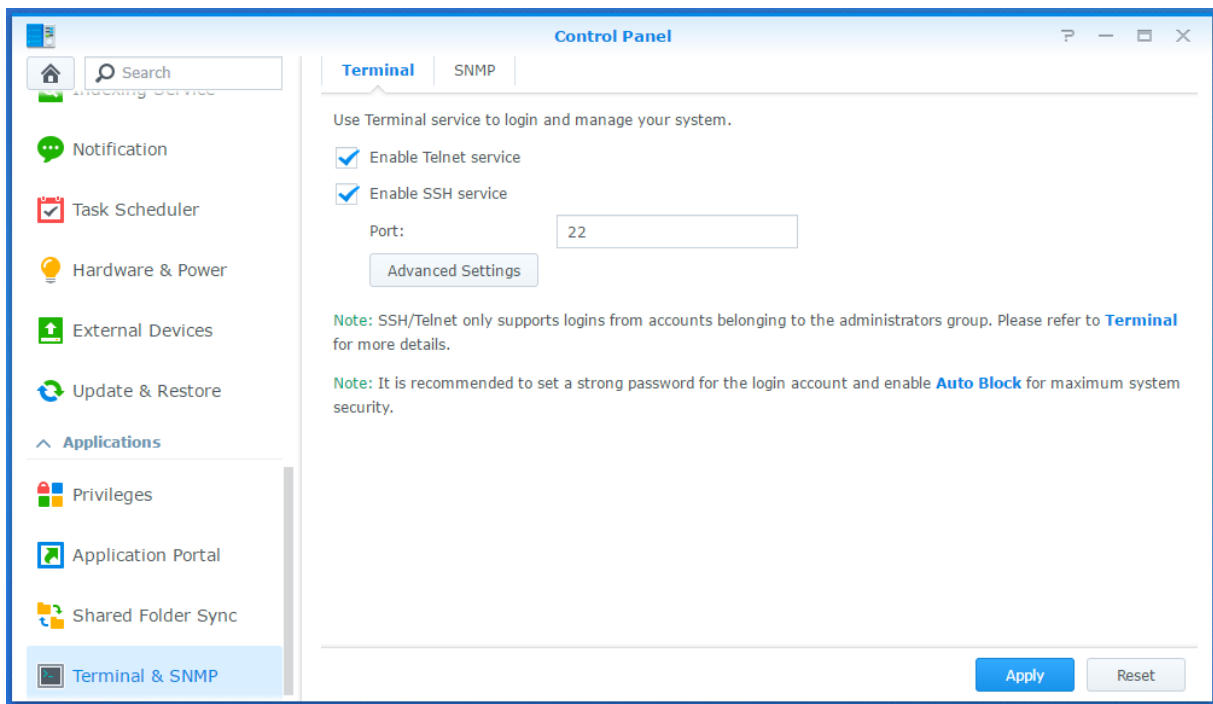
Control Panel

Search

Indexing Service

Notification

Task Scheduler

Hardware & Power

External Devices

Update & Restore

Applications

Privileges

Application Portal

Shared Folder Sync

Terminal & SNMP

Terminal SNMP

Use Terminal service to login and manage your system.

Enable Telnet service

Enable SSH service

Port: 22

Advanced Settings

Note: SSH/Telnet only supports logins from accounts belonging to the administrators group. Please refer to Terminal for more details.

Note: It is recommended to set a strong password for the login account and enable Auto Block for maximum system security.

Apply Reset